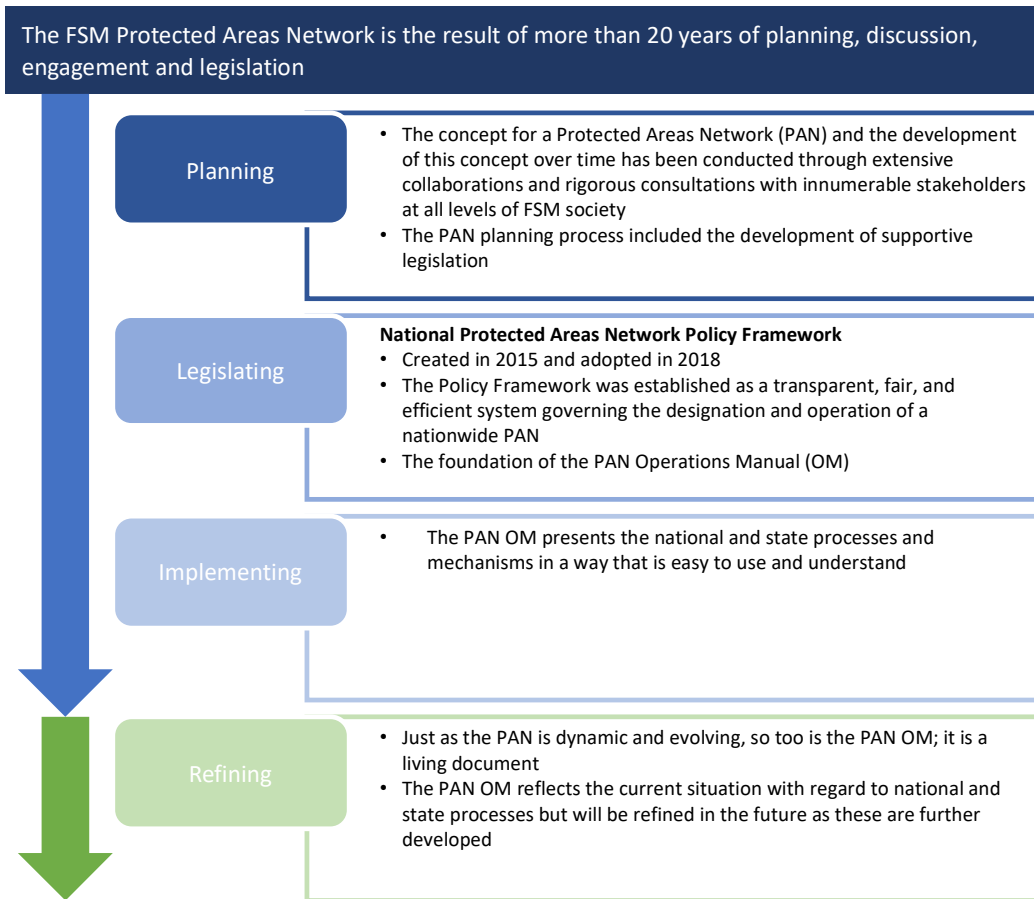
The FSM Protected Areas Network is the result of more than 20 years of planning, discussion, engagement and legislation

Planning

• The concept for a Protected Areas Network (PAN) and the development of this concept over time has been conducted through extensive collaborations and rigorous consultations with innumerable stakeholders at all levels of FSM society
• The PAN planning process included the development of supportive legislation

Legislating

**National Protected Areas Network Policy Framework**
• Created in 2015 and adopted in 2018
• The Policy Framework was established as a transparent, fair, and efficient system governing the designation and operation of a nationwide PAN
• The foundation of the PAN Operations Manual (OM)

Implementing

• The PAN OM presents the national and state processes and mechanisms in a way that is easy to use and understand

Refining

• Just as the PAN is dynamic and evolving, so too is the PAN OM; it is a living document
• The PAN OM reflects the current situation with regard to national and state processes but will be refined in the future as these are further developed